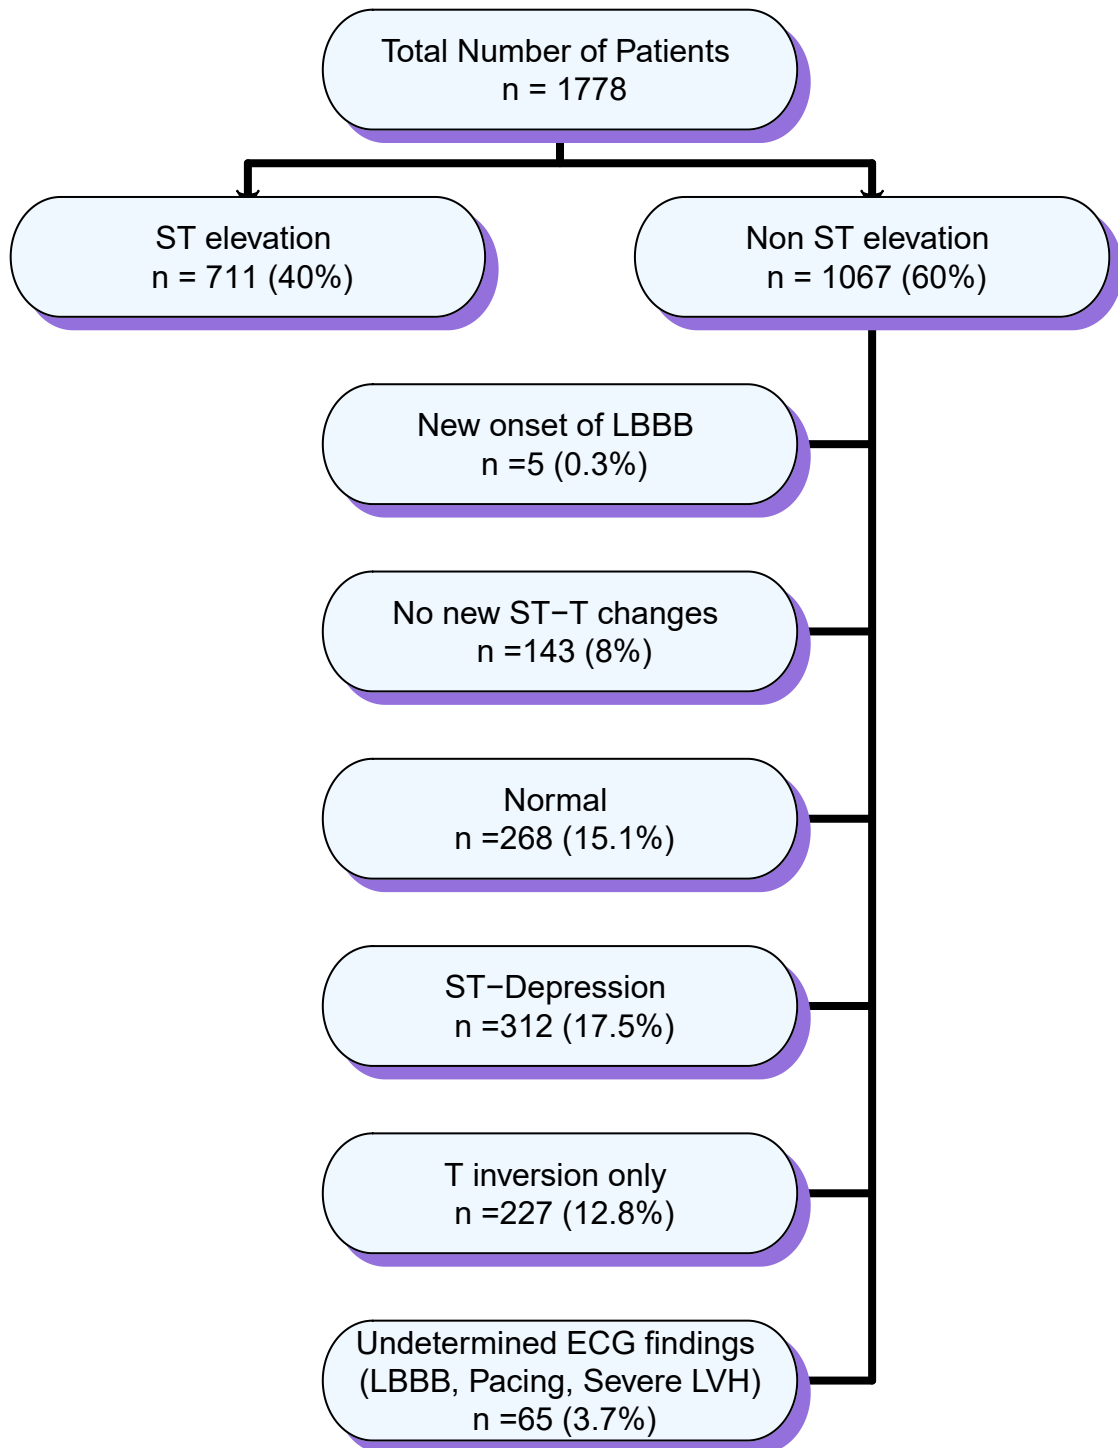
Total Number of Patients
n = 1778

ST elevation
n = 711 (40%)

Non ST elevation
n = 1067 (60%)

New onset of LBBB
n =5 (0.3%)

No new ST−T changes
n =143 (8%)

Normal
n =268 (15.1%)

ST−Depression
n =312 (17.5%)

T inversion only
n =227 (12.8%)

Undetermined ECG findings
(LBBB, Pacing, Severe LVH)
n =65 (3.7%)